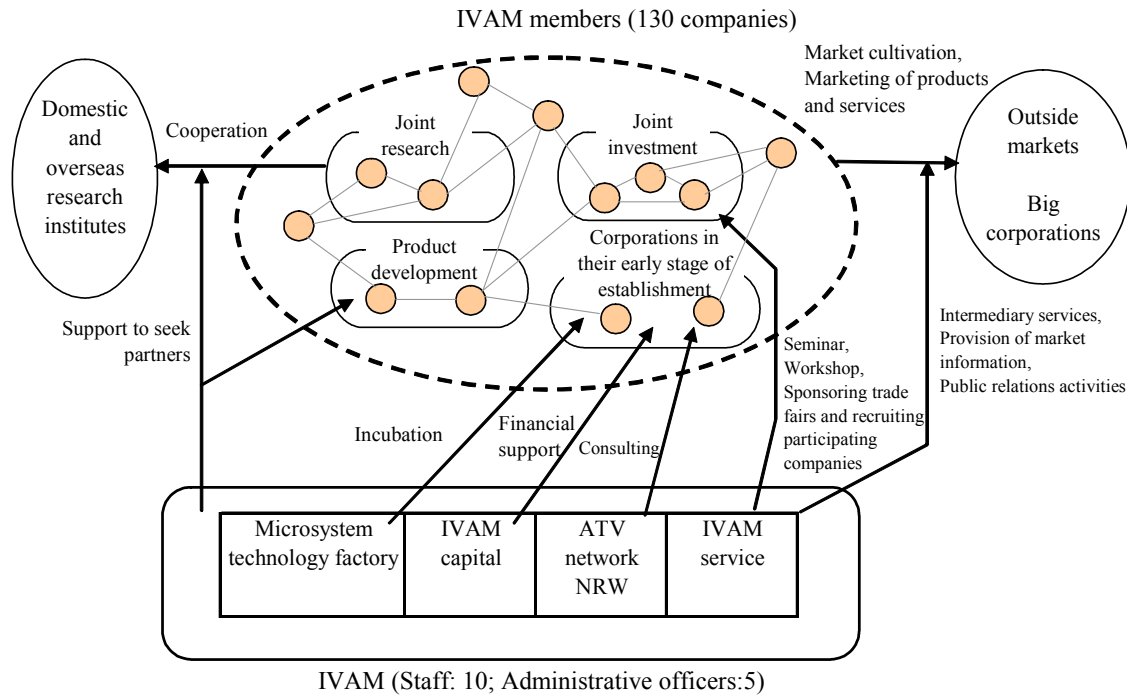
IVAM members (130 companies)

Market cultivation, Marketing of products and services

Domestic and overseas research institutes

Cooperation

Joint research

Joint investment

Outside markets

Big corporations

Product development

Corporations in their early stage of establishment

Support to seek partners

Intermediary services, Provision of market information, Public relations activities

Seminar, Workshop, Sponsoring trade fairs and recruiting participating companies

Incubation

Financial support

Consulting

| Microsystem technology factory | IVAM capital | ATV network NRW | IVAM service |
|---|---|---|---|

IVAM (Staff: 10; Administrative officers:5)